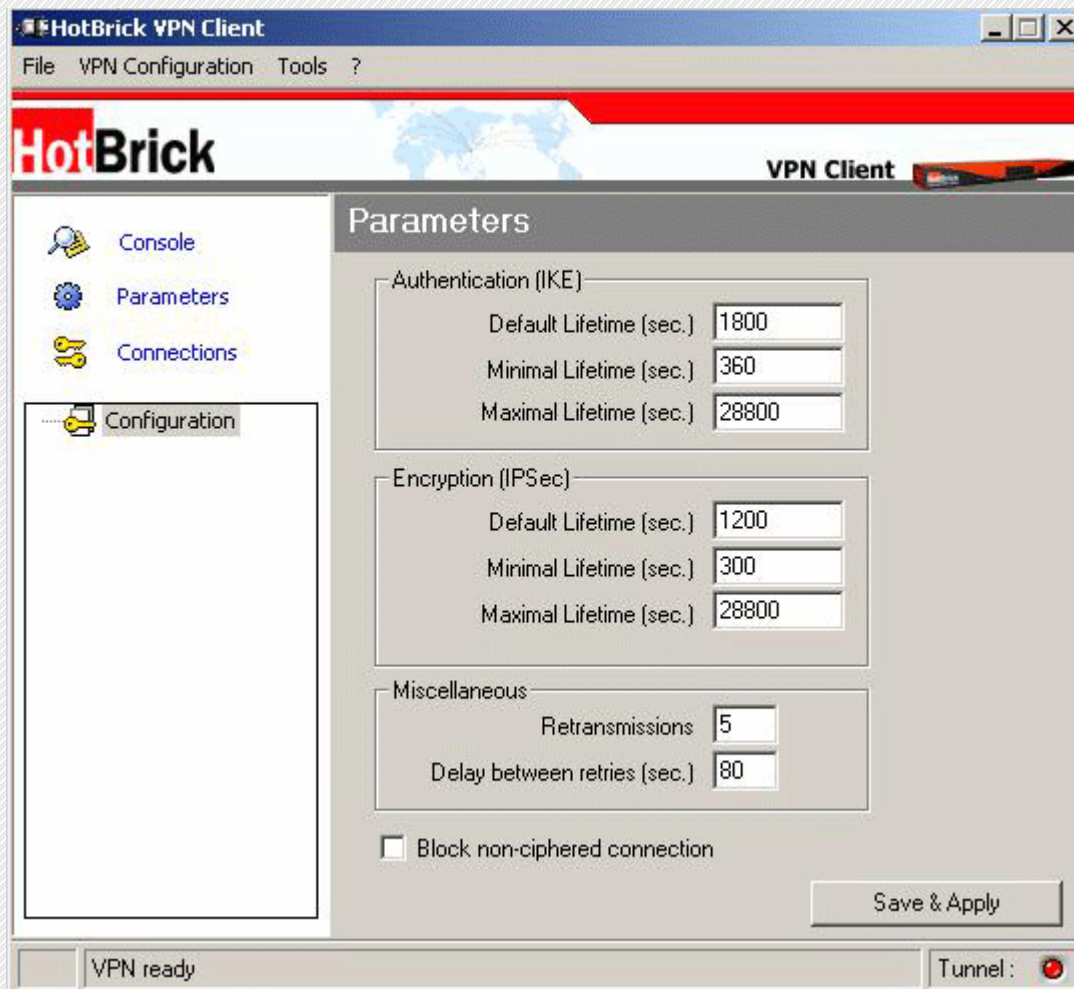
HotBrick VPN Client

File VPN Configuration Tools ?

HotBrick

VPN Client

Console

Parameters

Connections

Configuration

Parameters

Authentication (IKE)

Default Lifetime (sec.) 1800

Minimal Lifetime (sec.) 360

Maximal Lifetime (sec.) 28800

Encryption (IPSec)

Default Lifetime (sec.) 1200

Minimal Lifetime (sec.) 300

Maximal Lifetime (sec.) 28800

Miscellaneous

Retransmissions 5

Delay between retries (sec.) 80

Block non-ciphered connection

Save & Apply

VPN ready

Tunnel :